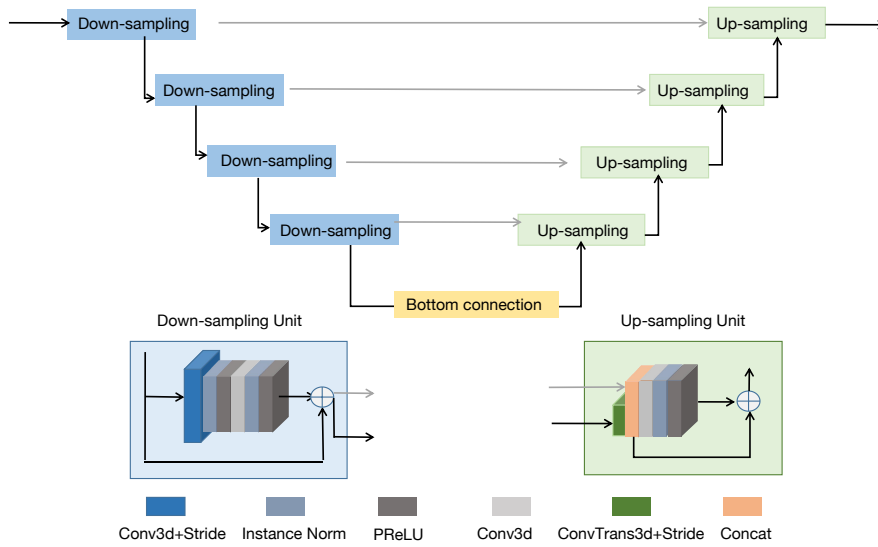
Down-sampling
Up-sampling
Down-sampling
Up-sampling
Down-sampling
Up-sampling
Down-sampling
Up-sampling
Bottom connection

Down-sampling Unit
Up-sampling Unit

Conv3d+Stride
Instance Norm
PReLU
Conv3d
ConvTrans3d+Stride
Concat